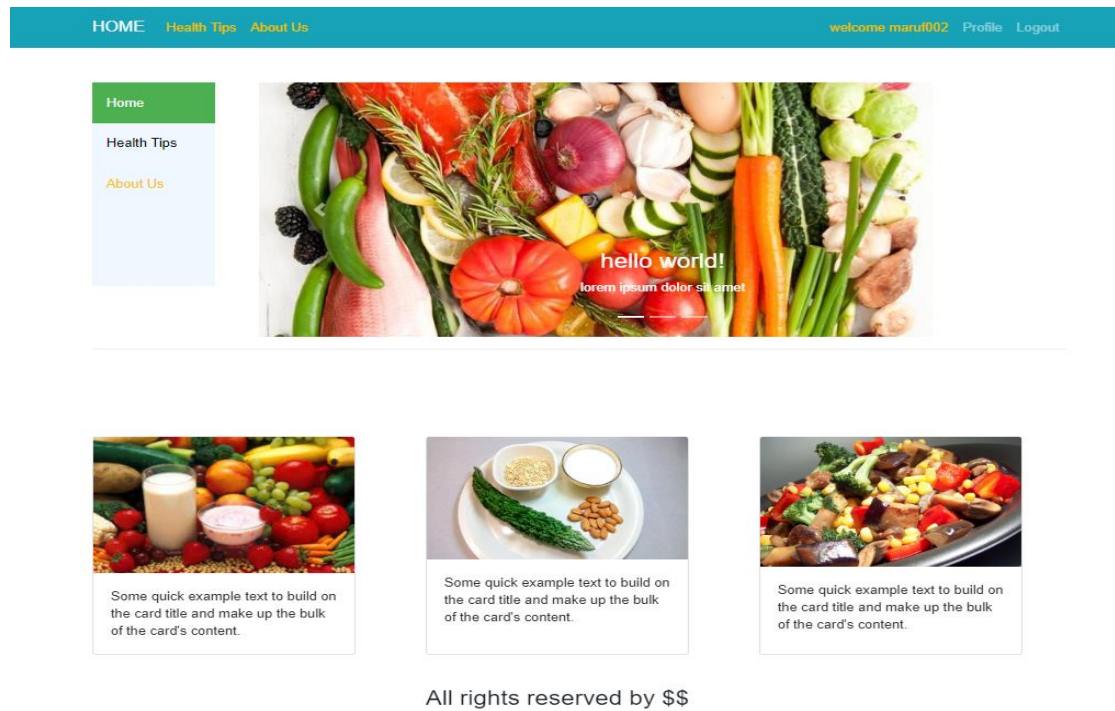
HOME Health Tips About Us

welcome maruf002 Profile Logout

Home
Health Tips
About Us

hello world!
lorem ipsum dolor sit amet

Some quick example text to build on the card title and make up the bulk of the card's content.

Some quick example text to build on the card title and make up the bulk of the card's content.

Some quick example text to build on the card title and make up the bulk of the card's content.

All rights reserved by \$\$